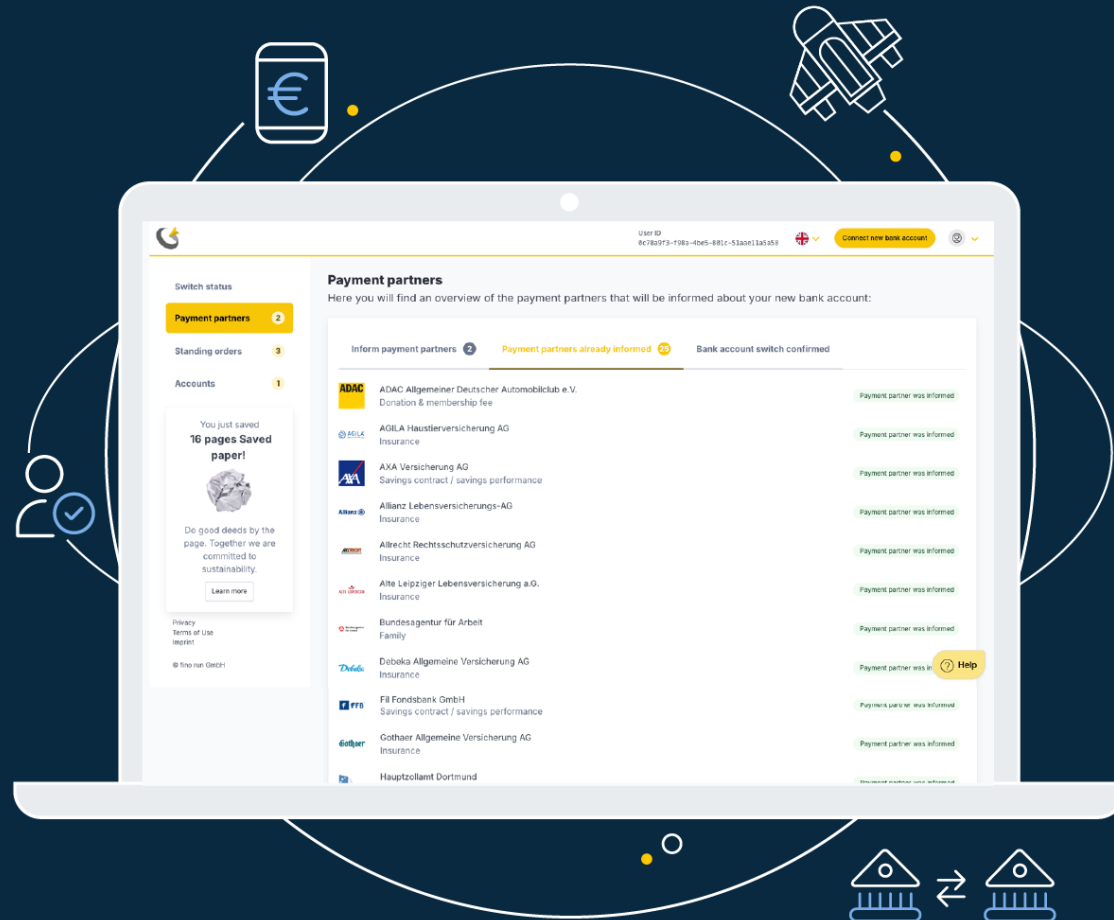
€

User ID
0c78a9f9-f98a-4be5-881c-53aae11a5a58

Connect new bank account

Switch status

Payment partners 2

Standing orders 3

Accounts 1

You just saved
16 pages Saved paper!

Do good deeds by the page. Together we are committed to sustainability.

Learn more

Privacy
Terms of Use
Imprint

© fino run GmbH

Payment partners

Here you will find an overview of the payment partners that will be informed about your new bank account:

Inform payment partners 2 | Payment partners already informed 25 | Bank account switch confirmed

ADAC
ADAC Allgemeiner Deutscher Automobilclub e.V.
Donation & membership fee
Payment partner was informed

AGILA
AGILA Haustierversicherung AG
Insurance
Payment partner was informed

AXA
AXA Versicherung AG
Savings contract / savings performance
Payment partner was informed

Allianz
Allianz Lebensversicherungs-AG
Insurance
Payment partner was informed

Allrecht Rechtsschutzversicherung AG
Insurance
Payment partner was informed

Alte Leipziger Lebensversicherung a.G.
Insurance
Payment partner was informed

Bundesagentur für Arbeit
Family
Payment partner was informed

Debeka
Debeka Allgemeine Versicherung AG
Insurance
Payment partner was in

Help

FFB
Fil Fondsbank GmbH
Savings contract / savings performance
Payment partner was informed

Gothaer
Gothaer Allgemeine Versicherung AG
Insurance
Payment partner was informed

Hauptzollamt Dortmund
Payment partner was informed